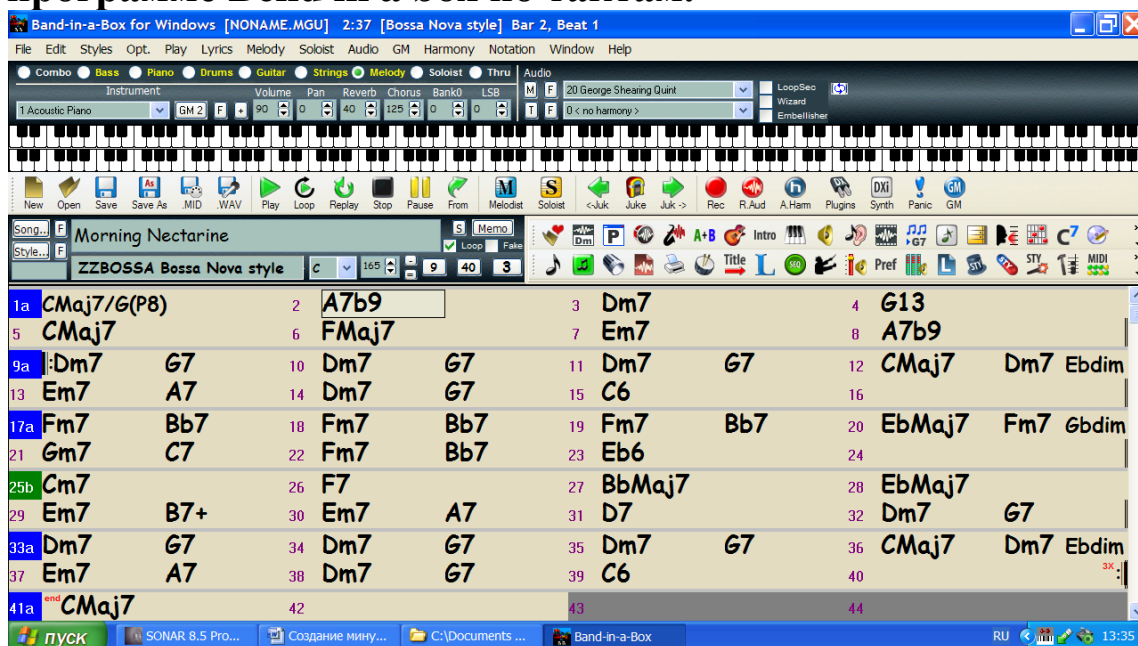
Band-in-a-Box for Windows [NONAME.MGU] 2:37 [Bossa Nova style] Bar 2, Beat 1

File Edit Styles Opt. Play Lyrics Melody Soloist Audio GM Harmony Notation Window Help

Combo Bass Piano Drums Guitar Strings Melody Soloist Thru Audio

Instrument Volume Pan Reverb Chorus Bank0 LSB

1 Acoustic Piano GM 2 F + 90 0 40 125 0 0

M F 20 George Shearing Quint
T F 0 < no harmony >

LoopSec Wizard Embellisher

New Open Save Save As .MID .WAV Play Loop Replay Stop Pause From Melodist Soloist <-Juk Juke Juk-> Rec R.Aud A.Harm Plugins Synth Panic GM

Song... F Morning Nectarine S Memo Loop Fake
Style... F ZZBOSSA Bossa Nova style C 165 9 40 3

A+B Intro Title Pref MIDI

| | | | |
|---|---|---|---|
| 1a CMaj7/G(P8) | 2 A7b9 | 3 Dm7 | 4 G13 |
| 5 CMaj7 | 6 FMaj7 | 7 Em7 | 8 A7b9 |
| 9a Dm7 G7 | 10 Dm7 G7 | 11 Dm7 G7 | 12 CMaj7 Dm7 Ebdim |
| 13 Em7 A7 | 14 Dm7 G7 | 15 C6 | 16 |
| 17a Fm7 Bb7 | 18 Fm7 Bb7 | 19 Fm7 Bb7 | 20 EbMaj7 Fm7 Gbdim |
| 21 Gm7 C7 | 22 Fm7 Bb7 | 23 Eb6 | 24 |
| 25b Cm7 | 26 F7 | 27 BbMaj7 | 28 EbMaj7 |
| 29 Em7 B7+ | 30 Em7 A7 | 31 D7 | 32 Dm7 G7 |
| 33a Dm7 G7 | 34 Dm7 G7 | 35 Dm7 G7 | 36 CMaj7 Dm7 Ebdim |
| 37 Em7 A7 | 38 Dm7 G7 | 39 C6 | 40 3X |
| 41a end CMaj7 | 42 | 43 | 44 |

пуск SONAR 8.5 Pro... Создание мину... C:\Documents ... Band-in-a-Box RU 13:35